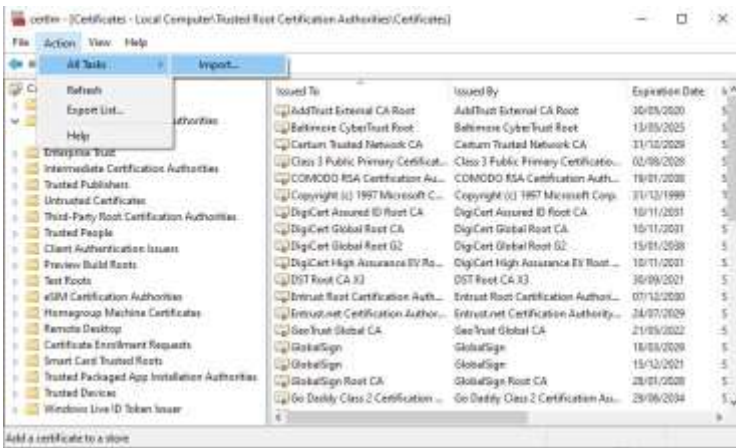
certlm - [Certificates - Local Computer\Trusted Root Certification Authorities\Certificates]

File Action View Help

All Tasks
Import...
Refresh
Export List...
Help

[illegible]uthorities
Enterprise Trust
Intermediate Certification Authorities
Trusted Publishers
Untrusted Certificates
Third-Party Root Certification Authorities
Trusted People
Client Authentication Issuers
Preview Build Roots
Test Roots
eSIM Certification Authorities
Homegroup Machine Certificates
Remote Desktop
Certificate Enrollment Requests
Smart Card Trusted Roots
Trusted Packaged App Installation Authorities
Trusted Devices
Windows Live ID Token Issuer

| Issued To | Issued By | Expiration Date | I |
|---|---|---|---|
| AddTrust External CA Root | AddTrust External CA Root | 30/05/2020 | 5 |
| Baltimore CyberTrust Root | Baltimore CyberTrust Root | 13/05/2025 | 5 |
| Certum Trusted Network CA | Certum Trusted Network CA | 31/12/2029 | 5 |
| Class 3 Public Primary Certificat... | Class 3 Public Primary Certificatio... | 02/08/2028 | 5 |
| COMODO RSA Certification Au... | COMODO RSA Certification Auth... | 19/01/2038 | 5 |
| Copyright (c) 1997 Microsoft C... | Copyright (c) 1997 Microsoft Corp. | 31/12/1999 | 5 |
| DigiCert Assured ID Root CA | DigiCert Assured ID Root CA | 10/11/2031 | 5 |
| DigiCert Global Root CA | DigiCert Global Root CA | 10/11/2031 | 5 |
| DigiCert Global Root G2 | DigiCert Global Root G2 | 15/01/2038 | 5 |
| DigiCert High Assurance EV Ro... | DigiCert High Assurance EV Root ... | 10/11/2031 | 5 |
| DST Root CA X3 | DST Root CA X3 | 30/09/2021 | 5 |
| Entrust Root Certification Auth... | Entrust Root Certification Authori... | 07/12/2030 | 5 |
| Entrust.net Certification Author... | Entrust.net Certification Authority... | 24/07/2029 | 5 |
| GeoTrust Global CA | GeoTrust Global CA | 21/05/2022 | 5 |
| GlobalSign | GlobalSign | 18/03/2029 | 5 |
| GlobalSign | GlobalSign | 15/12/2021 | 5 |
| GlobalSign Root CA | GlobalSign Root CA | 28/01/2028 | 5 |
| Go Daddy Class 2 Certification ... | Go Daddy Class 2 Certification Au... | 29/06/2034 | 5 |

Add a certificate to a store